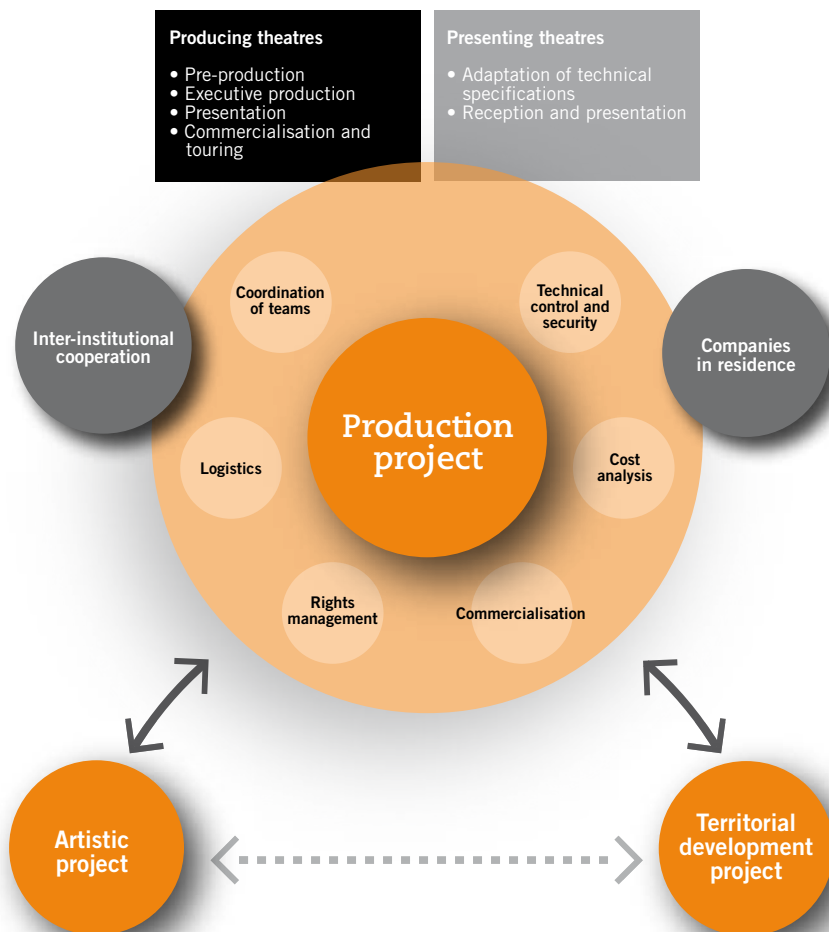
Producing theatres

• Pre-production
• Executive production
• Presentation
• Commercialisation and touring

Presenting theatres

• Adaptation of technical specifications
• Reception and presentation

Inter-institutional cooperation

Coordination of teams

Technical control and security

Companies in residence

Production project

Logistics

Cost analysis

Rights management

Commercialisation

Artistic project

Territorial development project